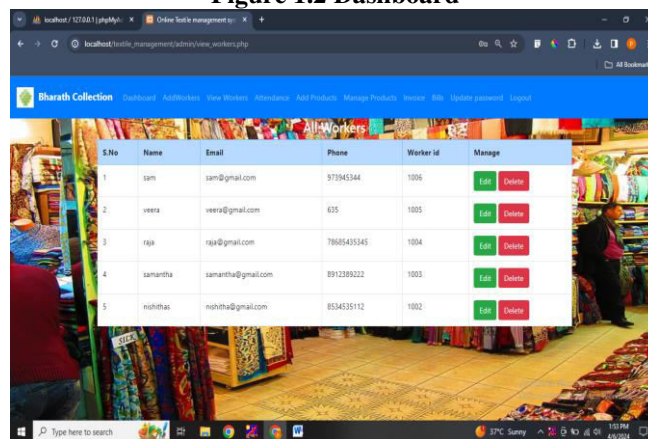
Figure 4.2 Dashboard

localhost / 127.0.0.1 | phpMyA ×
Online Textile management sys ×
+

localhost/textile_management/admin/view_workers.php

All Bookmarks

Bharath Collection Dashboard AddWorkers View Workers Attendance Add Products Manage Products Invoice Bills Update password Logout

All Workers

| S.No | Name | Email | Phone | Worker id | Manage |
|---|---|---|---|---|---|
| 1 | sam | sam@gmail.com | 973945344 | 1006 | Edit Delete |
| 2 | veera | veera@gmail.com | 635 | 1005 | Edit Delete |
| 3 | raja | raja@gmail.com | 78685435345 | 1004 | Edit Delete |
| 4 | samantha | samantha@gmail.com | 8912389222 | 1003 | Edit Delete |
| 5 | nishithas | nishitha@gmail.com | 8534535112 | 1002 | Edit Delete |

Type here to search
37°C Sunny
1:53 PM
4/6/2024